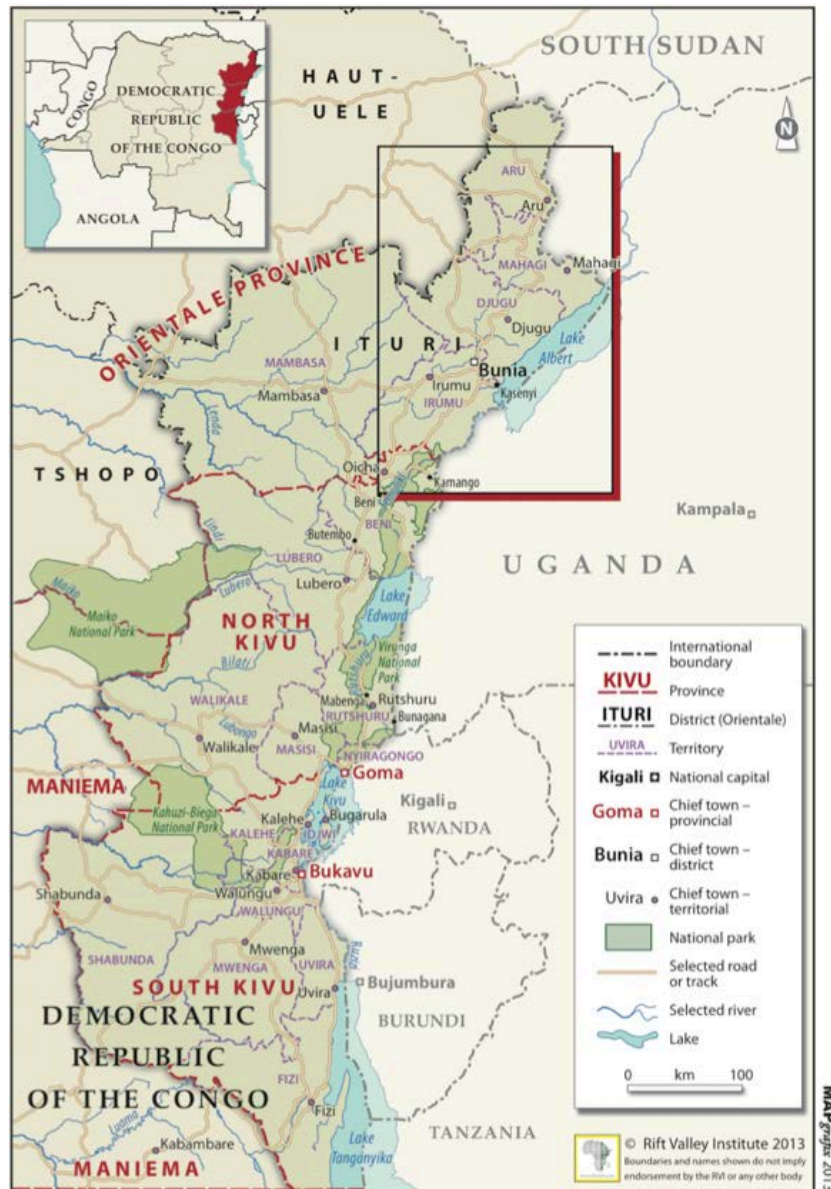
CONGO
DEMOCRATIC REPUBLIC OF THE CONGO
ANGOLA

SOUTH SUDAN
HAUT-UELE
N

ARU
Aru
MAHAGI
Mahagi
DJUGU
Djugu
Lake Albert
ORIENTALE PROVINCE
ITURI
MAMBASA
Mambasa
Bunia
Irumu
IRUMU
Kasenyi
Lindi
TSHOPO
Oicha
Kamango
Beni
BENI
Semliki
Butembo
Kampala
Lindi
LUBERO
Lubero
UGANDA
Maiko
Maiko National Park
NORTH KIVU
Lubero
Lake Edward
Virunga National Park
Bilati
WALIKALE
Lubonga
Mabenga
Rutshuru
RUTSHURU
Bunagana
Walikale
Masisi
MASISI
NYIRAGONGO
MANIEMA
Goma
Lake Kivu
Kigali
Kahuzi-Biega National Park
KALEHE
Kalehe
Bugarula
IDJWI
RWANDA
KABARE
Kabare
Bukavu
Shabunda
Walungu
WALUNGU
Mwenga
SHABUNDA
MWENGA
UVIRA
Ruzizi
SOUTH KIVU
Uvira
Bujumbura
DEMOCRATIC REPUBLIC OF THE CONGO
BURUNDI
FIZI
Fizi
Luama
Kabambare
MANIEMA
Lake Tanganyika
TANZANIA

International boundary
KIVU Province
ITURI District (Orientale)
UVIRA Territory
Kigali National capital
Goma Chief town – provincial
Bunia Chief town – district
Uvira Chief town – territorial
National park
Selected road or track
Selected river
Lake
0 km 100

© Rift Valley Institute 2013
Boundaries and names shown do not imply endorsement by the RVI or any other body

MAPgrafix 2013